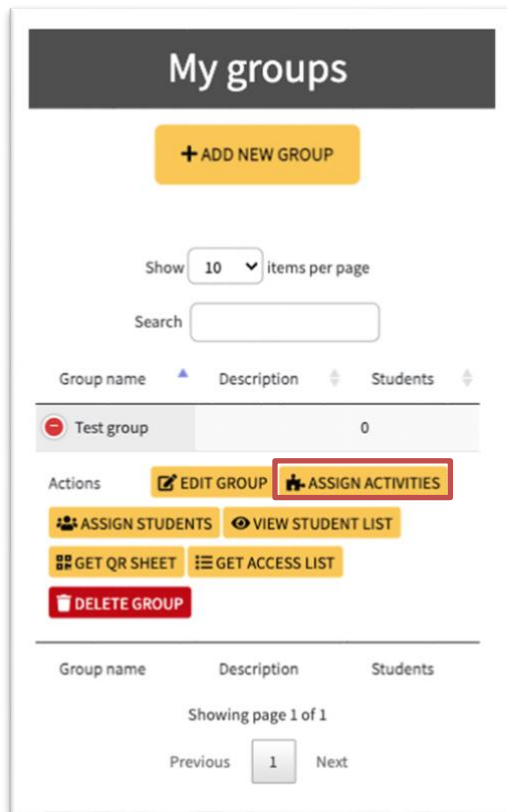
My groups

+ ADD NEW GROUP

Show 10 items per page

Search

| Group name | Description | Students |
|---|---|---|
| Test group | | 0 |

Actions EDIT GROUP ASSIGN ACTIVITIES

ASSIGN STUDENTS VIEW STUDENT LIST

GET QR SHEET GET ACCESS LIST

DELETE GROUP

| Group name | Description | Students |
|---|---|---|

Showing page 1 of 1

Previous 1 Next